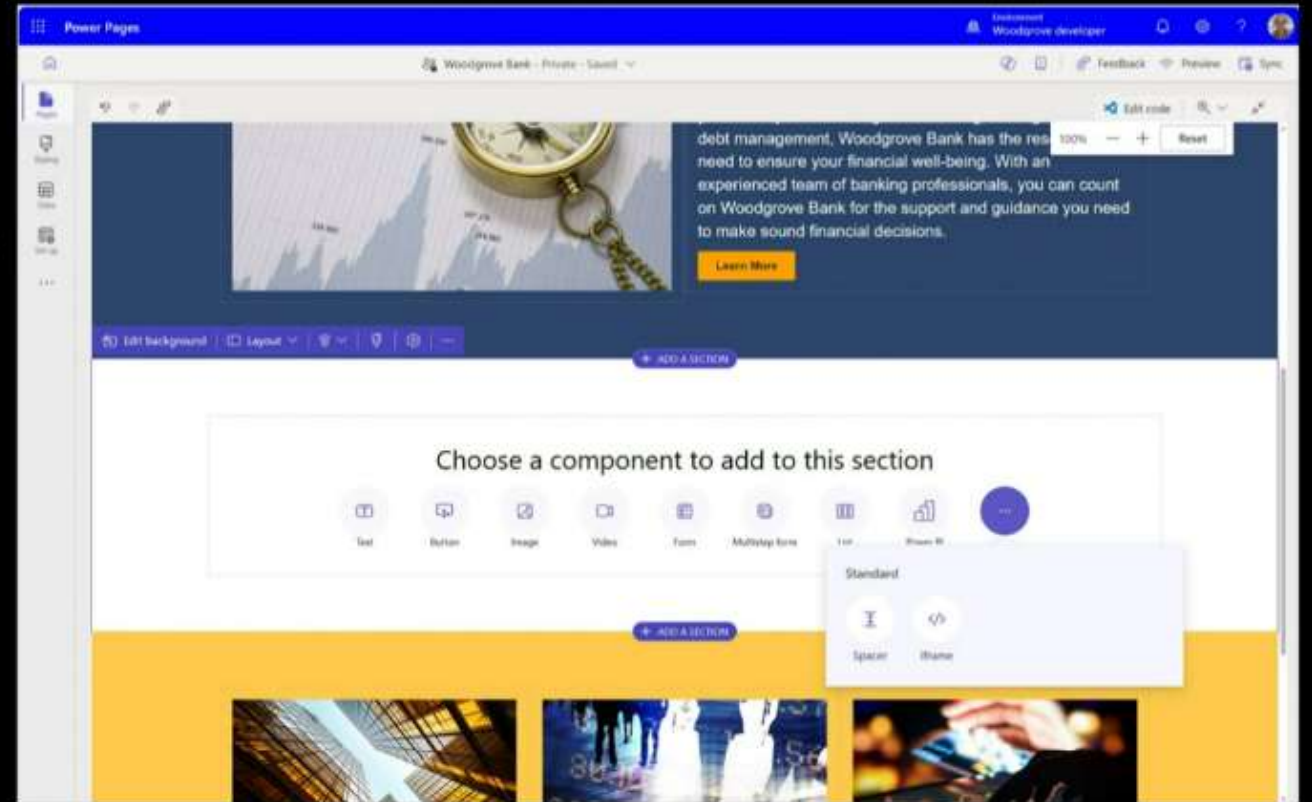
Power Pages

Environment
Woodgrove developer

Woodgrove Bank - Private - Saved

Feedback Preview Sync

Pages
Styling
Data
Set up

Edit code

100% — + Reset

debt management, Woodgrove Bank has the res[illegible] need to ensure your financial well-being. With an experienced team of banking professionals, you can count on Woodgrove Bank for the support and guidance you need to make sound financial decisions.

Learn More

Edit background | Layout

+ ADD A SECTION

Choose a component to add to this section

Text Button Image Video Form Multistep form List Power BI

Standard

Spacer Iframe

+ ADD A SECTION